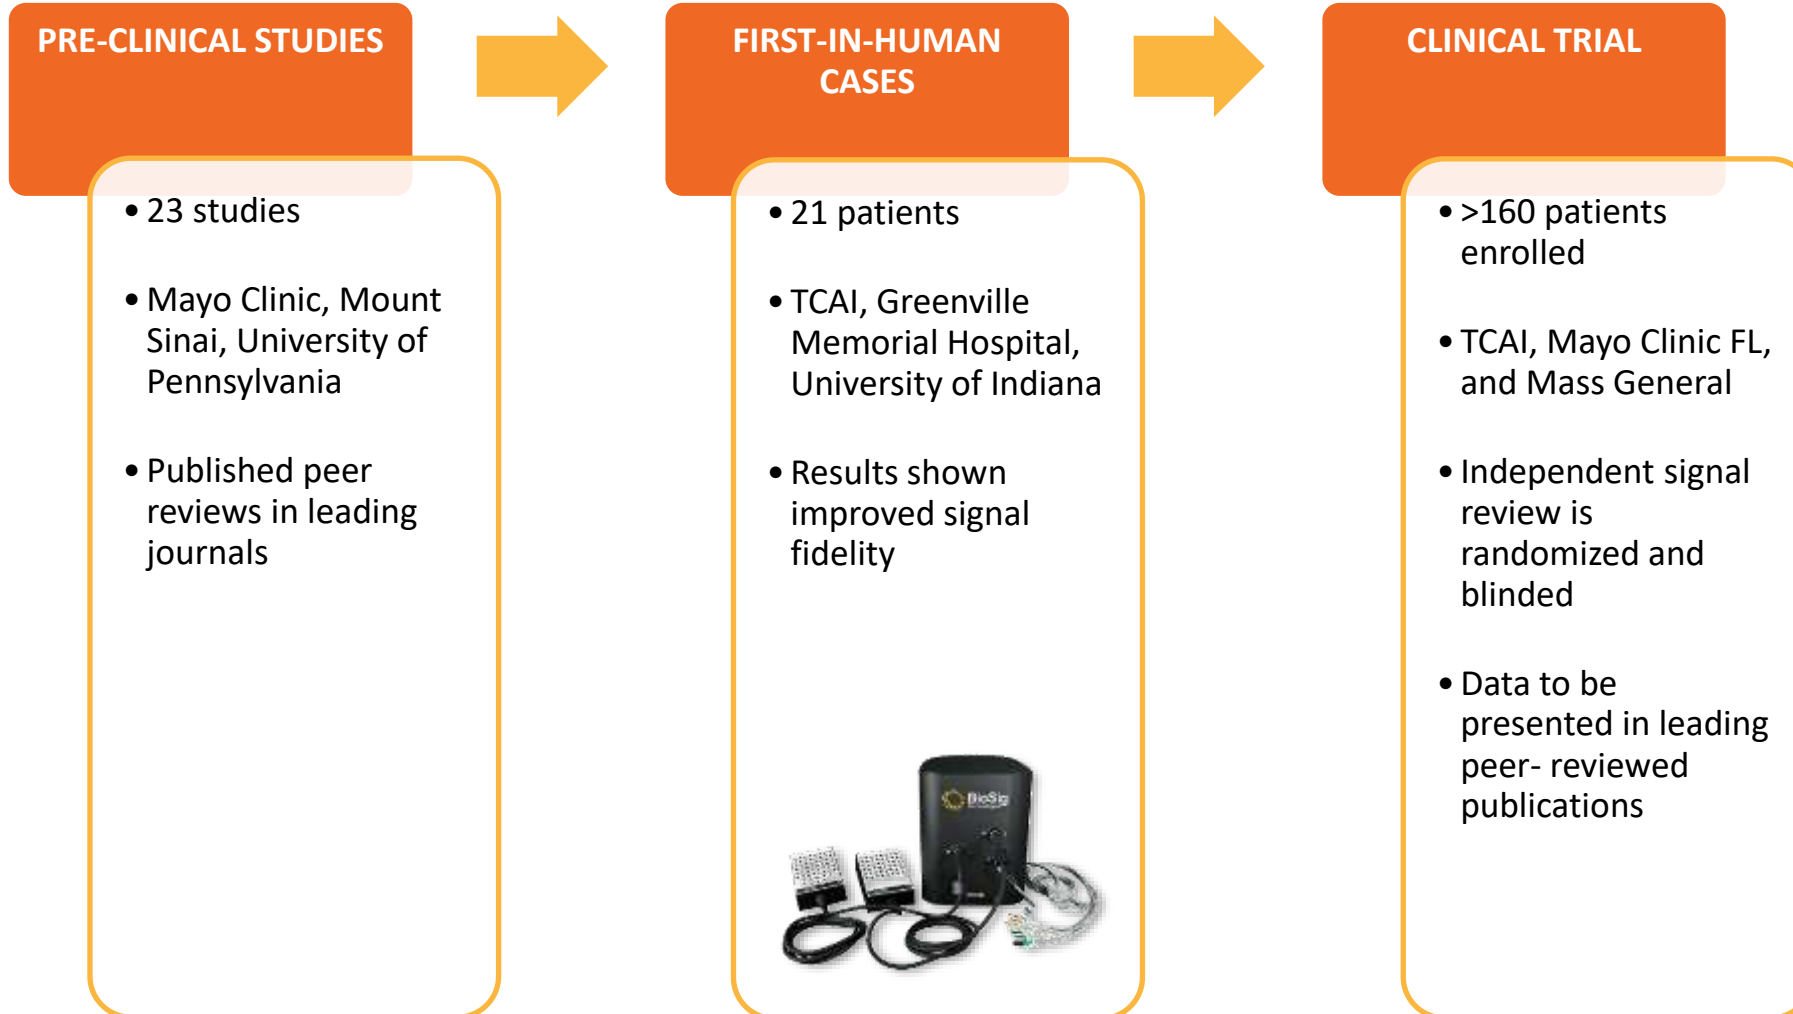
PRE-CLINICAL STUDIES

• 23 studies

• Mayo Clinic, Mount Sinai, University of Pennsylvania

• Published peer reviews in leading journals

FIRST-IN-HUMAN CASES

• 21 patients

• TCAI, Greenville Memorial Hospital, University of Indiana

• Results shown improved signal fidelity

BioSig

CLINICAL TRIAL

• >160 patients enrolled

• TCAI, Mayo Clinic FL, and Mass General

• Independent signal review is randomized and blinded

• Data to be presented in leading peer- reviewed publications